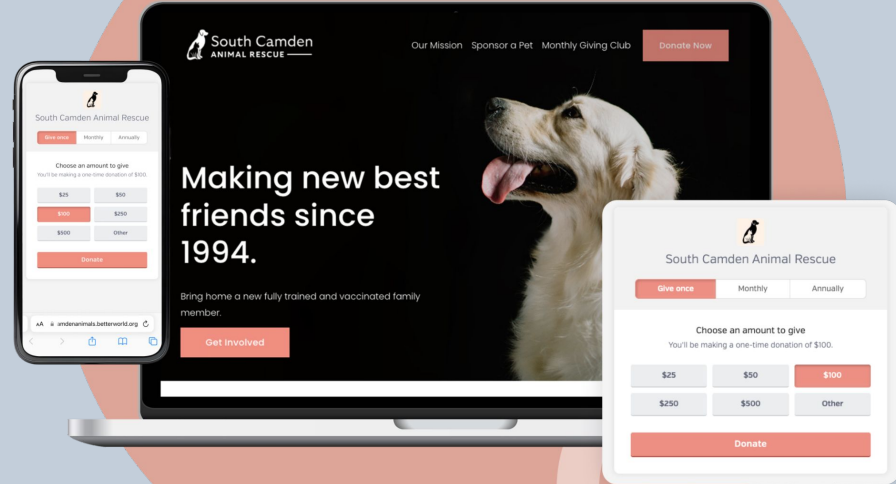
South Camden Animal Rescue

Give once
Monthly
Annually

Choose an amount to give
You'll be making a one-time donation of $100.

$25
$50
$100
$250
$500
Other

Donate

AA amdenanimals.betterworld.org

South Camden
ANIMAL RESCUE

Our Mission
Sponsor a Pet
Monthly Giving Club
Donate Now

Making new best friends since 1994.

Bring home a new fully trained and vaccinated family member.

Get Involved

South Camden Animal Rescue

Give once
Monthly
Annually

Choose an amount to give
You'll be making a one-time donation of $100.

$25
$50
$100
$250
$500
Other

Donate